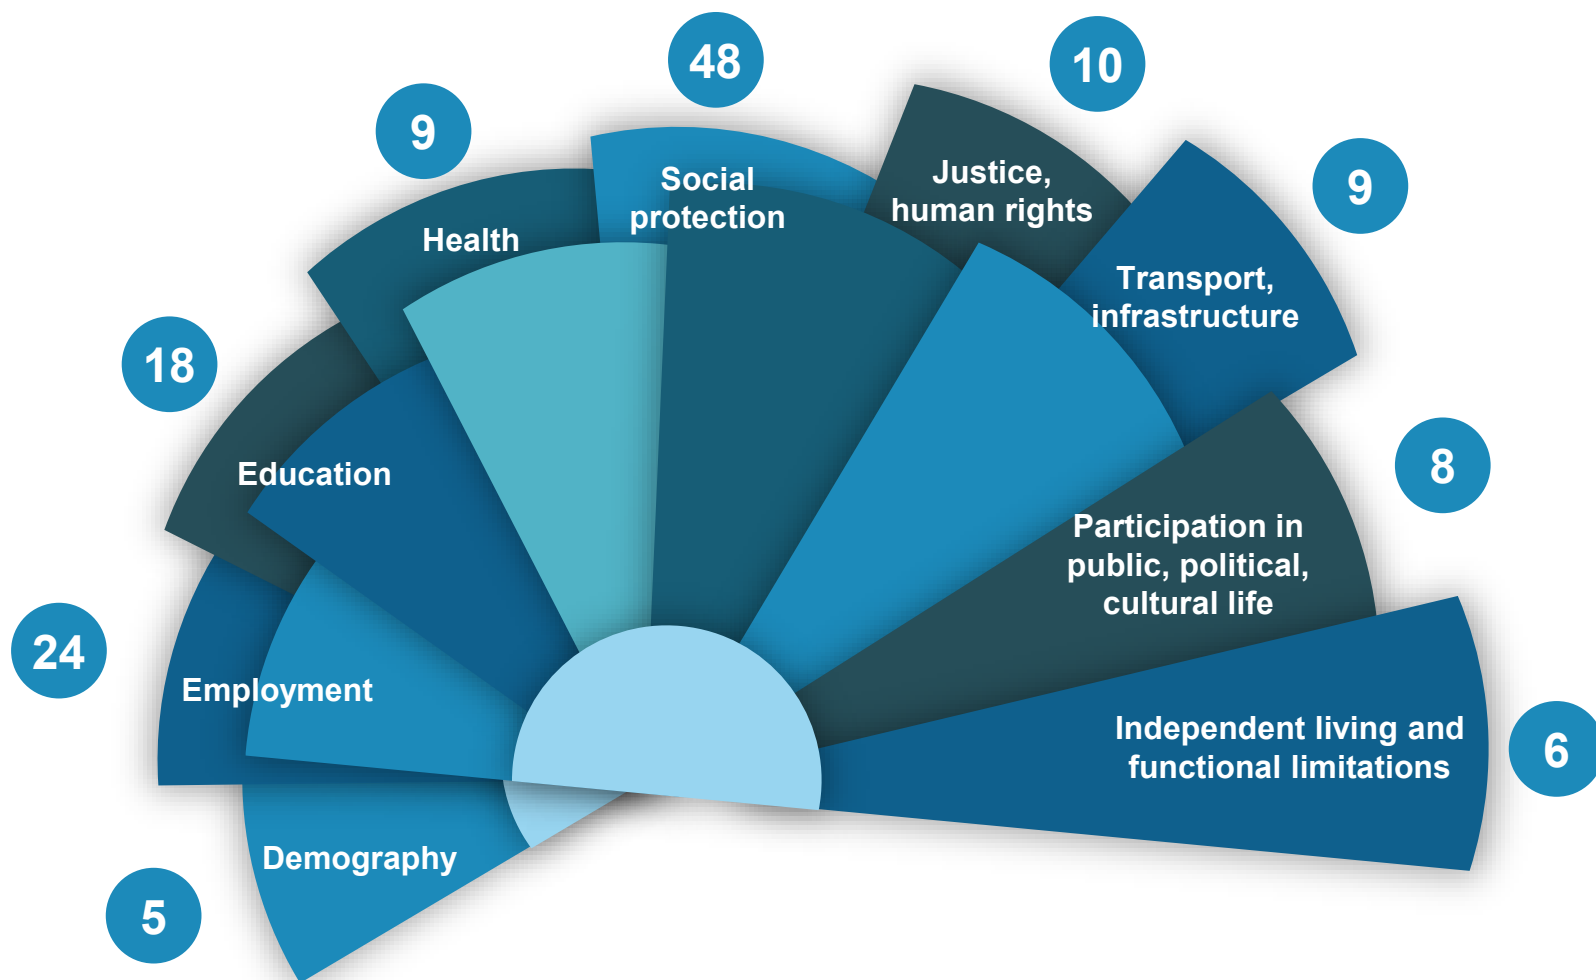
48

9

10

Social protection

Justice, human rights

Health

9

Transport, infrastructure

18

Education

8

Participation in public, political, cultural life

24

Employment

Independent living and functional limitations

6

Demography

5